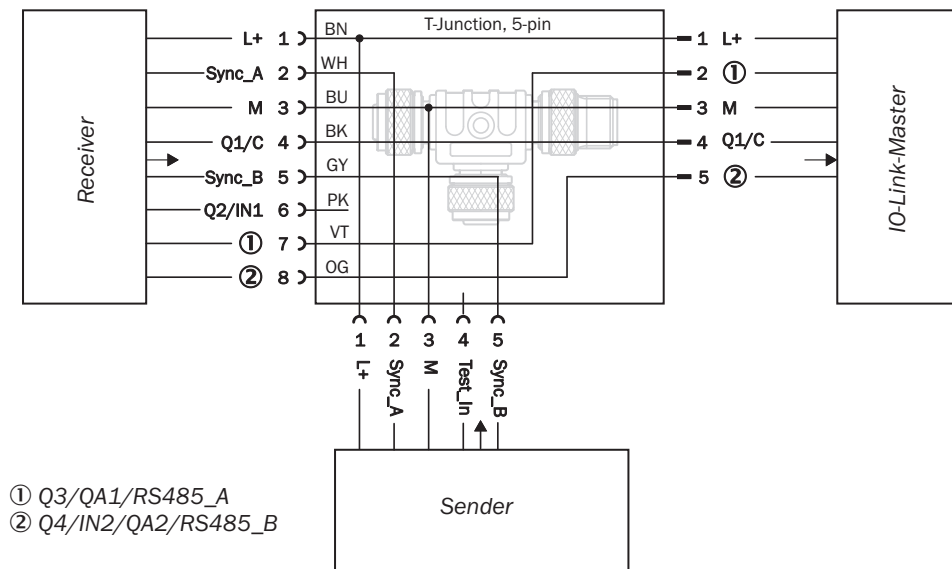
Receiver

L+ 1
Sync_A 2
M 3
Q1/C 4
Sync_B 5
Q2/IN1 6
① 7
② 8

T-Junction, 5-pin

BN
WH
BU
BK
GY
PK
VT
OG

1 L+
2 ①
3 M
4 Q1/C
5 ②

IO-Link-Master

1 L+
2 Sync_A
3 M
4 Test_In
5 Sync_B

Sender

① Q3/QA1/RS485_A
② Q4/IN2/QA2/RS485_B